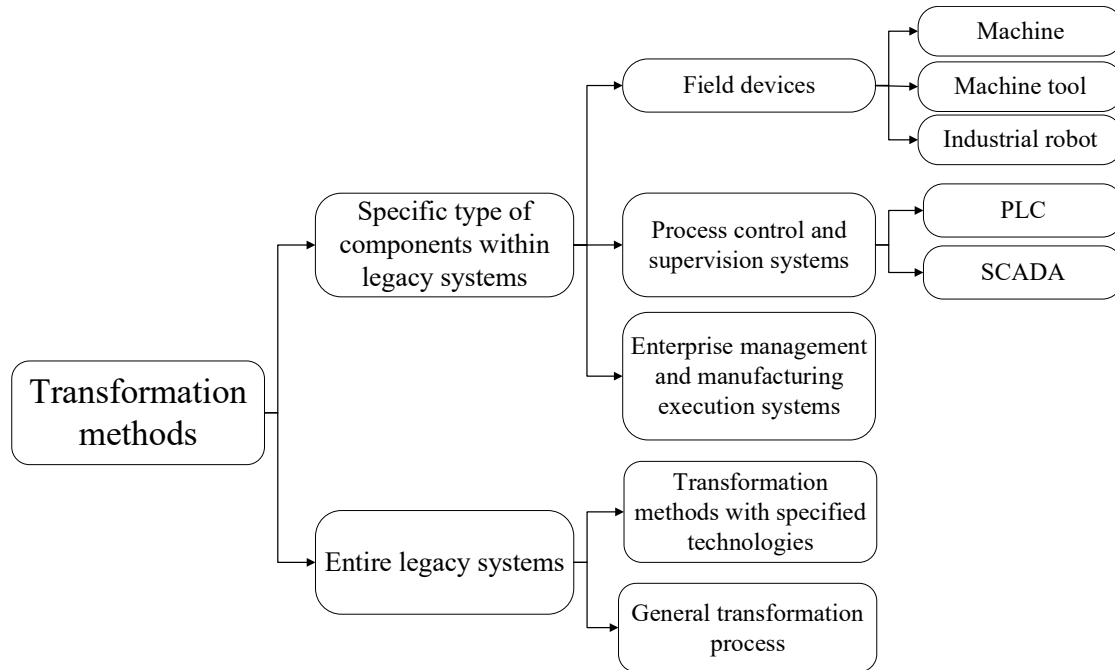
Transformation methods

Specific type of components within legacy systems

Field devices

Machine

Machine tool

Industrial robot

Process control and supervision systems

PLC

SCADA

Enterprise management and manufacturing execution systems

Entire legacy systems

Transformation methods with specified technologies

General transformation process